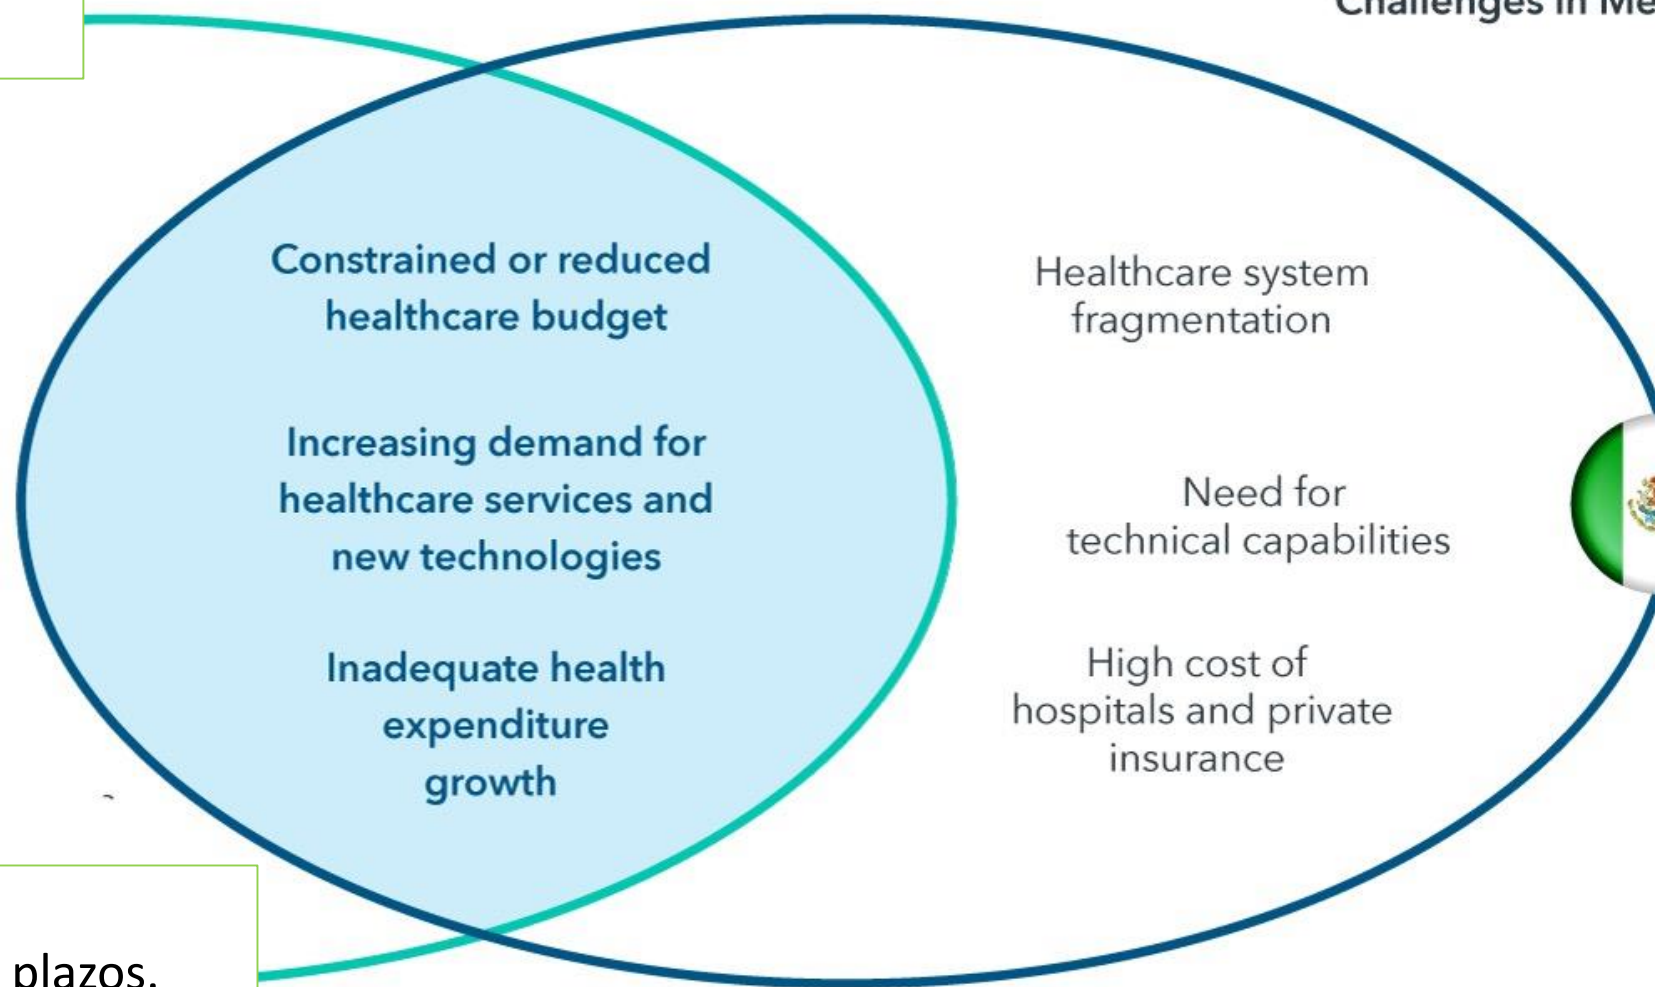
Challenges in Me

Constrained or reduced healthcare budget

Increasing demand for healthcare services and new technologies

Inadequate health expenditure growth

Healthcare system fragmentation

Need for technical capabilities

High cost of hospitals and private insurance

plazos.